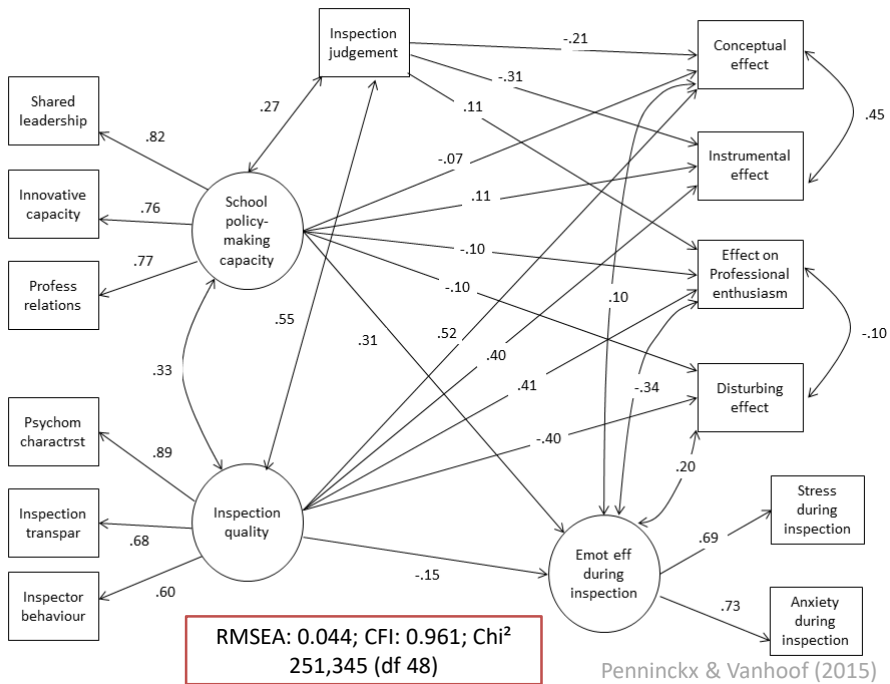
Inspection judgement

Shared leadership

Innovative capacity

Profess relations

School policy-making capacity

Psychom charactrst

Inspection transpar

Inspector behaviour

Inspection quality

Conceptual effect

Instrumental effect

Effect on Professional enthusiasm

Disturbing effect

Emot eff during inspection

Stress during inspection

Anxiety during inspection

.27

.82

.76

.77

.33

.89

.68

.60

.55

.31

-.21

-.31

.11

-.07

.11

-.10

-.10

.52

.40

.41

-.40

-.15

.10

-.34

.20

.45

-.10

.69

.73

RMSEA: 0.044; CFI: 0.961; Chi² 251,345 (df 48)

Penninckx & Vanhoof (2015)